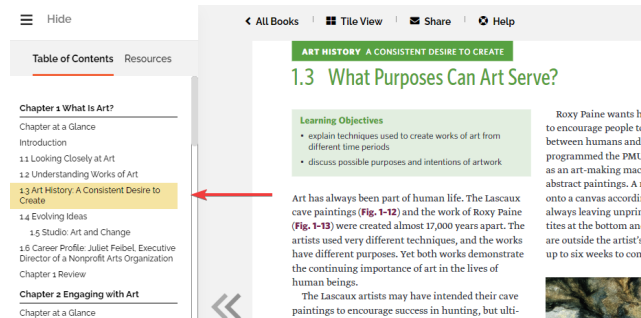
Hide

Table of Contents Resources

Chapter 1 What Is Art?
Chapter at a Glance
Introduction
1.1 Looking Closely at Art
1.2 Understanding Works of Art
1.3 Art History: A Consistent Desire to Create
1.4 Evolving Ideas
1.5 Studio: Art and Change
1.6 Career Profile: Juliet Feibel, Executive Director of a Nonprofit Arts Organization
Chapter 1 Review
Chapter 2 Engaging with Art
Chapter at a Glance

All Books Tile View Share Help

ART HISTORY A CONSISTENT DESIRE TO CREATE

1.3 What Purposes Can Art Serve?

Learning Objectives
• explain techniques used to create works of art from different time periods
• discuss possible purposes and intentions of artwork

Art has always been part of human life. The Lascaux cave paintings (Fig. 1–12) and the work of Roxy Paine (Fig. 1–13) were created almost 17,000 years apart. The artists used very different techniques, and the works have different purposes. Yet both works demonstrate the continuing importance of art in the lives of human beings.

The Lascaux artists may have intended their cave paintings to encourage success in hunting, but ulti-

Roxy Paine wants h to encourage people t between humans and programmed the PMU as an art-making mac abstract paintings. A r onto a canvas accordi always leaving unprin tites at the bottom an are outside the artist's up to six weeks to con